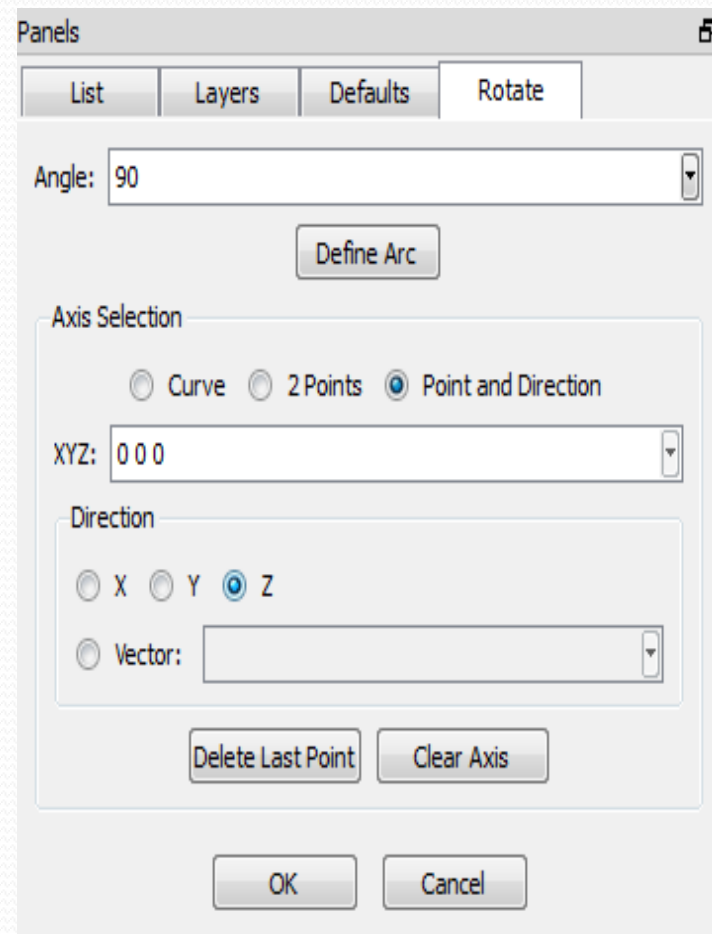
Panels

List | Layers | Defaults | Rotate

Angle: 90

Define Arc

Axis Selection

Curve  2 Points  Point and Direction

XYZ: 0 0 0

Direction

X  Y  Z

Vector:

Delete Last Point  Clear Axis

OK  Cancel